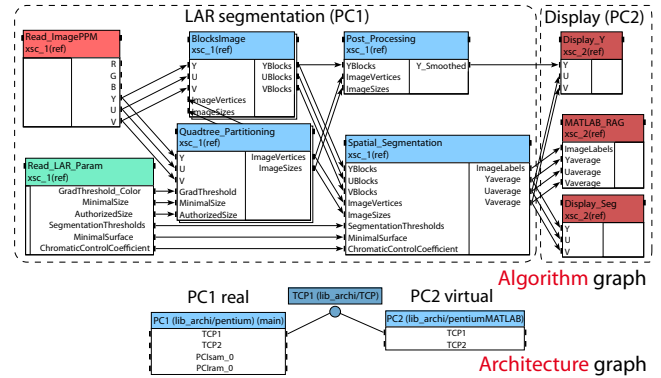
LAR segmentation (PC1)

Display (PC2)

Read_ImagePPM
xsc_1(ref)
R
G
B
Y
U
V

BlocksImage
xsc_1(ref)
Y
U
V
ImageVertices
ImageSizes
YBlocks
UBlocks
VBlocks

Post_Processing
xsc_1(ref)
YBlocks
ImageVertices
ImageSizes
Y_Smoothed

Display_Y
xsc_2(ref)
Y
U
V

Quadtree_Partitioning
xsc_1(ref)
Y
U
V
GradThreshold
MinimalSize
AuthorizedSize
ImageVertices
ImageSizes

Read_LAR_Param
xsc_1(ref)
GradThreshold_Color
MinimalSize
AuthorizedSize
SegmentationThresholds
MinimalSurface
ChromaticControlCoefficient

Spatial_Segmentation
xsc_1(ref)
YBlocks
UBlocks
VBlocks
ImageVertices
ImageSizes
SegmentationThresholds
MinimalSurface
ChromaticControlCoefficient
ImageLabels
Yaverage
Uaverage
Vaverage

MATLAB_RAG
xsc_2(ref)
ImageLabels
Yaverage
Uaverage
Vaverage

Display_Seg
xsc_2(ref)
Y
U
V

Algorithm graph

PC1 real

TCP1 (lib_archi/TCP)

PC2 virtual

PC1 (lib_archi/pentium) (main)
TCP1
TCP2
PCIsam_0
PCIram_0

PC2 (lib_archi/pentiumMATLAB)
TCP1
TCP2

Architecture graph